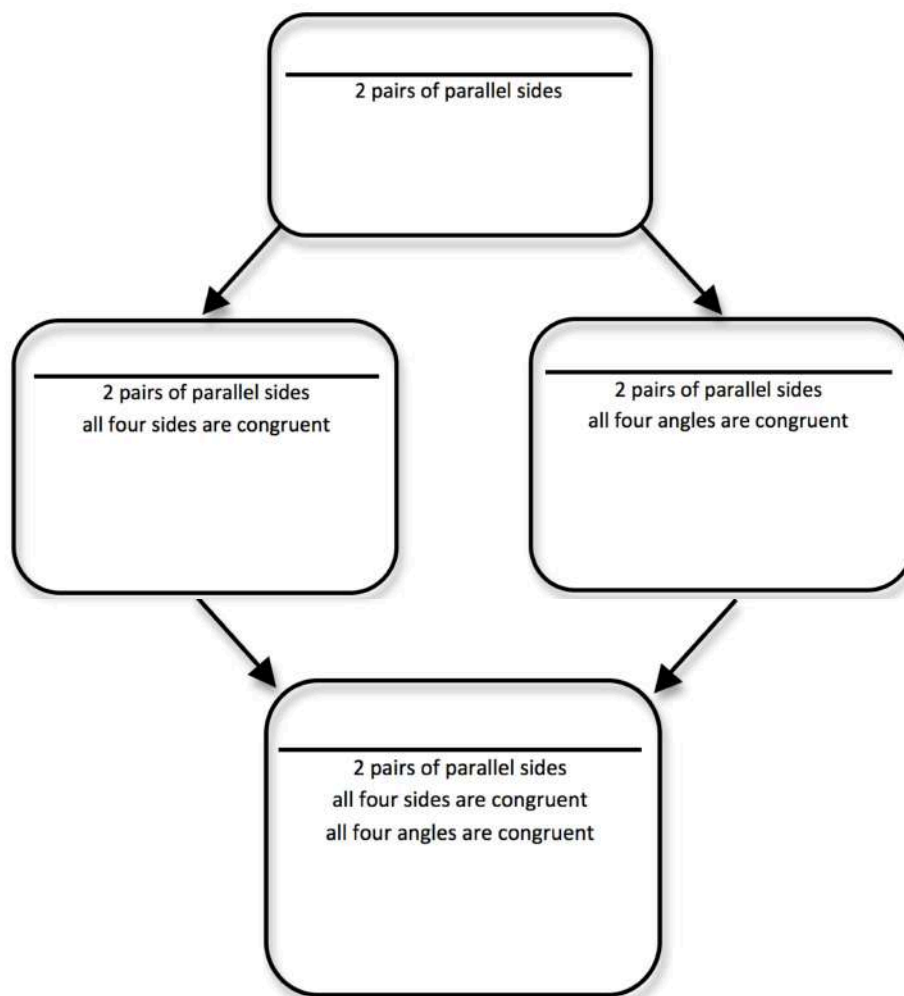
2 pairs of parallel sides

2 pairs of parallel sides
all four sides are congruent

2 pairs of parallel sides
all four angles are congruent

2 pairs of parallel sides
all four sides are congruent
all four angles are congruent